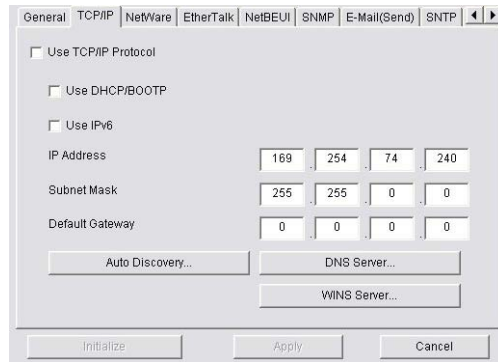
General | TCP/IP | NetWare | EtherTalk | NetBEUI | SNMP | E-Mail(Send) | SNTP

Use TCP/IP Protocol

Use DHCP/BOOTP

Use IPv6

IP Address 169 . 254 . 74 . 240

Subnet Mask 255 . 255 . 0 . 0

Default Gateway 0 . 0 . 0 . 0

Auto Discovery...

DNS Server...

WINS Server...

Initialize

Apply

Cancel